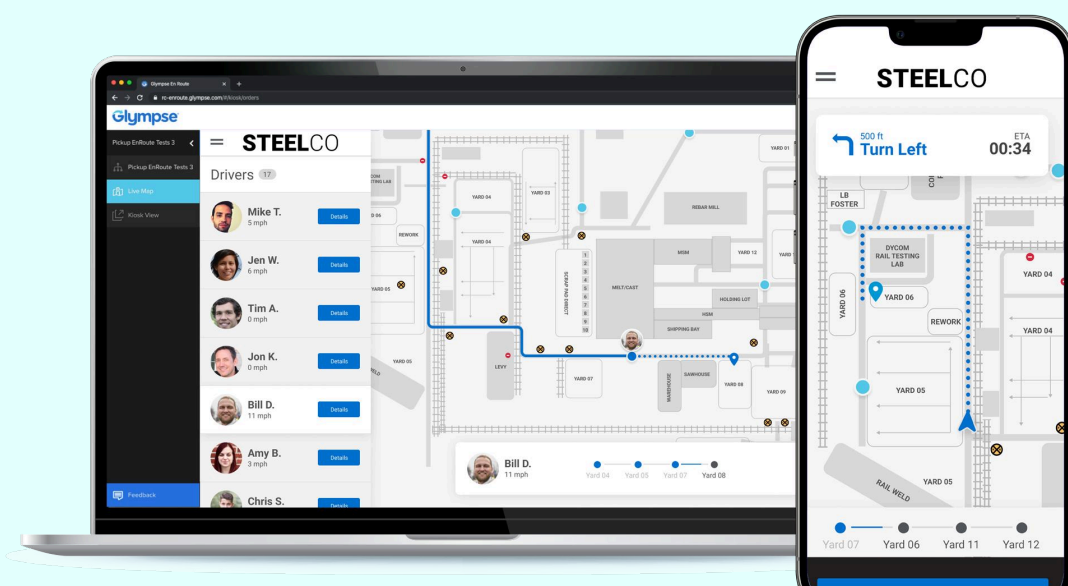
Glympse En Route
rc-enroute.glympse.com/#/kiosk/orders
Glympse
Pickup EnRoute Tests 3
Pickup EnRoute Tests 3
Live Map
Kiosk View
Feedback

STEELCO
Drivers 17
Mike T.
5 mph
Details
Jen W.
6 mph
Details
Tim A.
0 mph
Details
Jon K.
0 mph
Details
Bill D.
11 mph
Details
Amy B.
3 mph
Details
Chris S.
Details

YARD 01
YARD 04
YARD 03
REBAR MILL
REWORK
YARD 04
YARD 05
MSM
YARD 12
YARD
MELT/CAST
SCRAP PAD DIRECT
HOLDING LOT
MSM
SHIPPING BAY
YARD 05
LEVY
YARD 07
SAWHOUSE
WAREHOUSE
YARD 08
YARD 09

Bill D.
11 mph
Yard 04 Yard 05 Yard 07 Yard 08

STEELCO
500 ft
Turn Left
ETA
00:34
LB FOSTER
DYCOM RAIL TESTING LAB
YARD 06
YARD 06
REWORK
YARD 04
YARD 04
YARD 05
YARD 05
RAIL WELD
Yard 07 Yard 06 Yard 11 Yard 12